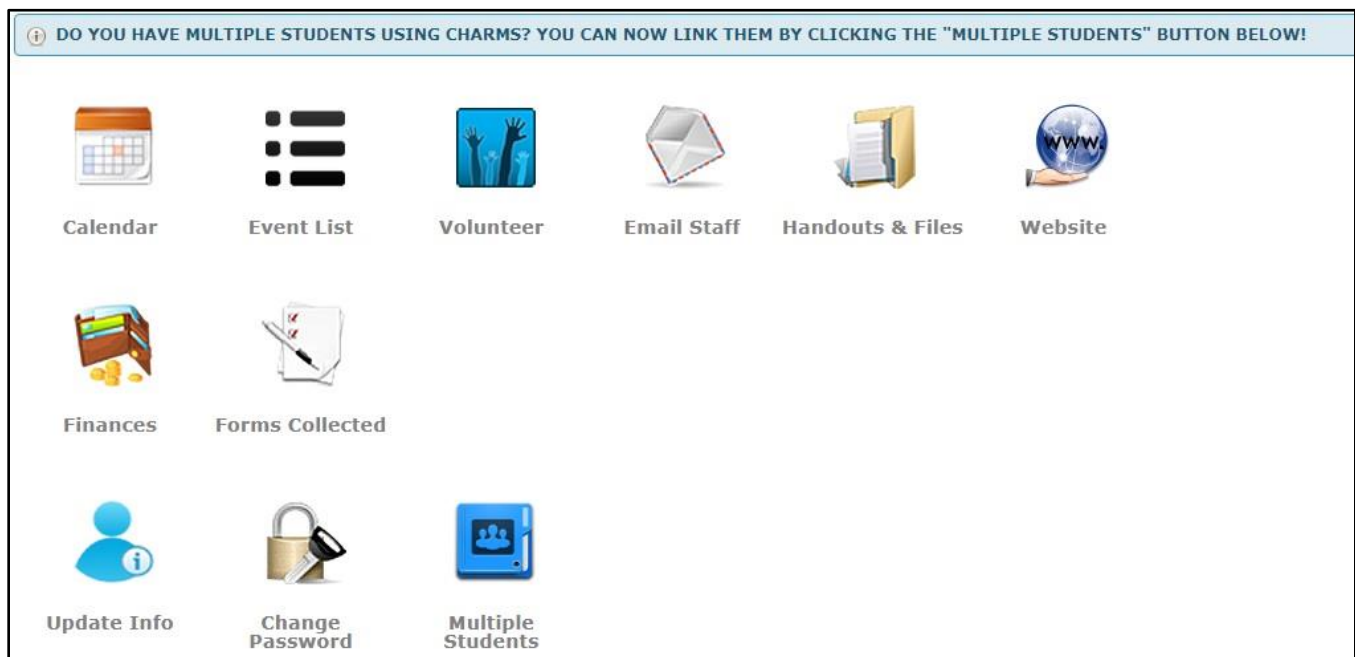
DO YOU HAVE MULTIPLE STUDENTS USING CHARMS? YOU CAN NOW LINK THEM BY CLICKING THE "MULTIPLE STUDENTS" BUTTON BELOW!

Calendar
Event List
Volunteer
Email Staff
Handouts & Files
Website

www.

Finances
Forms Collected

Update Info
Change Password
Multiple Students